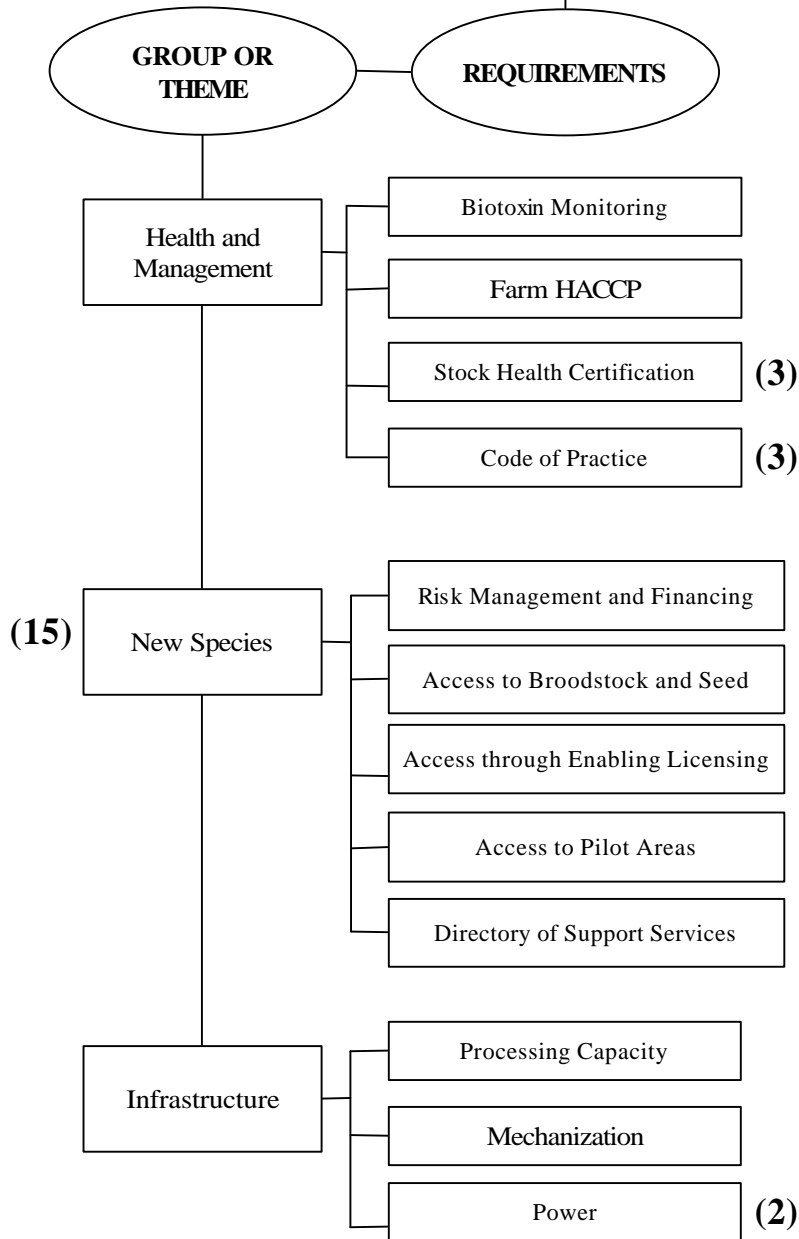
GROUP OR THEME

REQUIREMENTS

Health and Management

Biotoxin Monitoring

Farm HACCP

Stock Health Certification

(3)

Code of Practice

(3)

(15)

New Species

Risk Management and Financing

Access to Broodstock and Seed

Access through Enabling Licensing

Access to Pilot Areas

Directory of Support Services

Infrastructure

Processing Capacity

Mechanization

Power

(2)